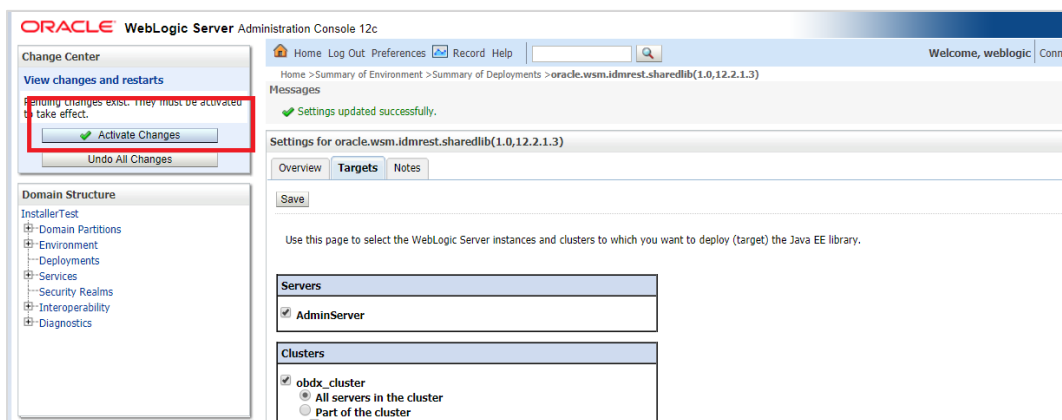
ORACLE WebLogic Server Administration Console 12c

Change Center

View changes and restarts

Pending changes exist. They must be activated to take effect.

Activate Changes

Undo All Changes

Domain Structure

InstallerTest
Domain Partitions
Environment
Deployments
Services
Security Realms
Interoperability
Diagnostics

Home Log Out Preferences Record Help

Welcome, weblogic Conn

Home >Summary of Environment >Summary of Deployments >oracle.wsm.idmrest.sharedlib(1.0,12.2.1.3)

Messages

Settings updated successfully.

Settings for oracle.wsm.idmrest.sharedlib(1.0,12.2.1.3)

Overview Targets Notes

Save

Use this page to select the WebLogic Server instances and clusters to which you want to deploy (target) the Java EE library.

Servers

AdminServer

Clusters

obdx_cluster
All servers in the cluster
Part of the cluster